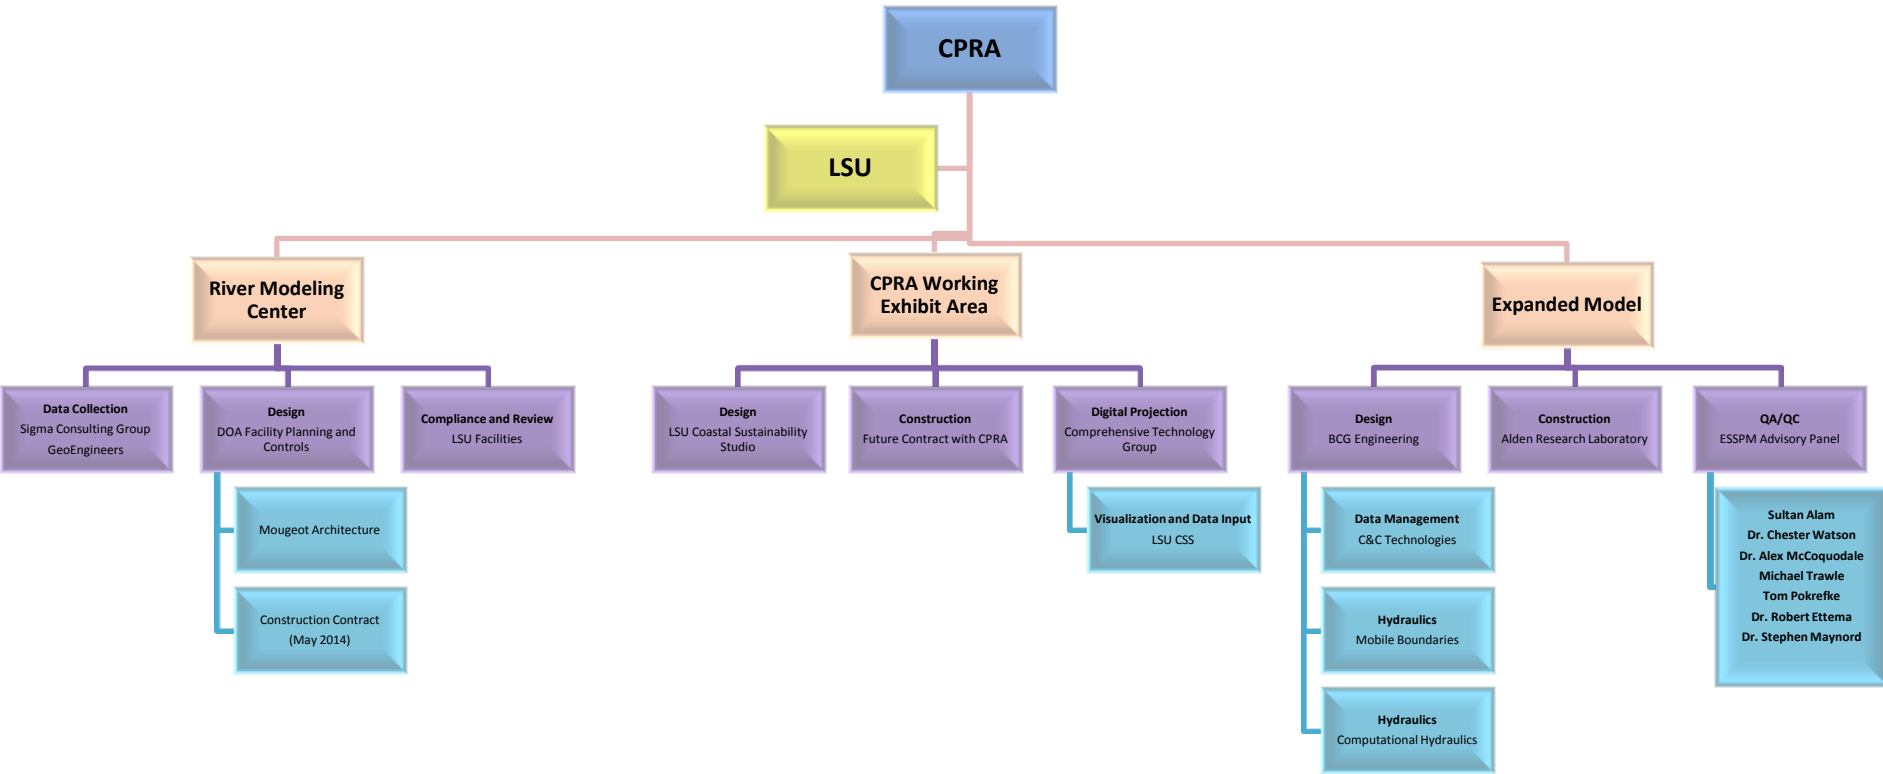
CPRA

LSU

River Modeling Center

CPRA Working Exhibit Area

Expanded Model

Data Collection
Sigma Consulting Group
GeoEngineers

Design
DOA Facility Planning and Controls

Compliance and Review
LSU Facilities

Mougeot Architecture

Construction Contract
(May 2014)

Design
LSU Coastal Sustainability Studio

Construction
Future Contract with CPRA

Digital Projection
Comprehensive Technology Group

Visualization and Data Input
LSU CSS

Design
BCG Engineering

Construction
Alden Research Laboratory

QA/QC
ESSPM Advisory Panel

Data Management
C&C Technologies

Hydraulics
Mobile Boundaries

Hydraulics
Computational Hydraulics

Sultan Alam
Dr. Chester Watson
Dr. Alex McCoquodale
Michael Trawle
Tom Pokrefke
Dr. Robert Ettema
Dr. Stephen Maynord